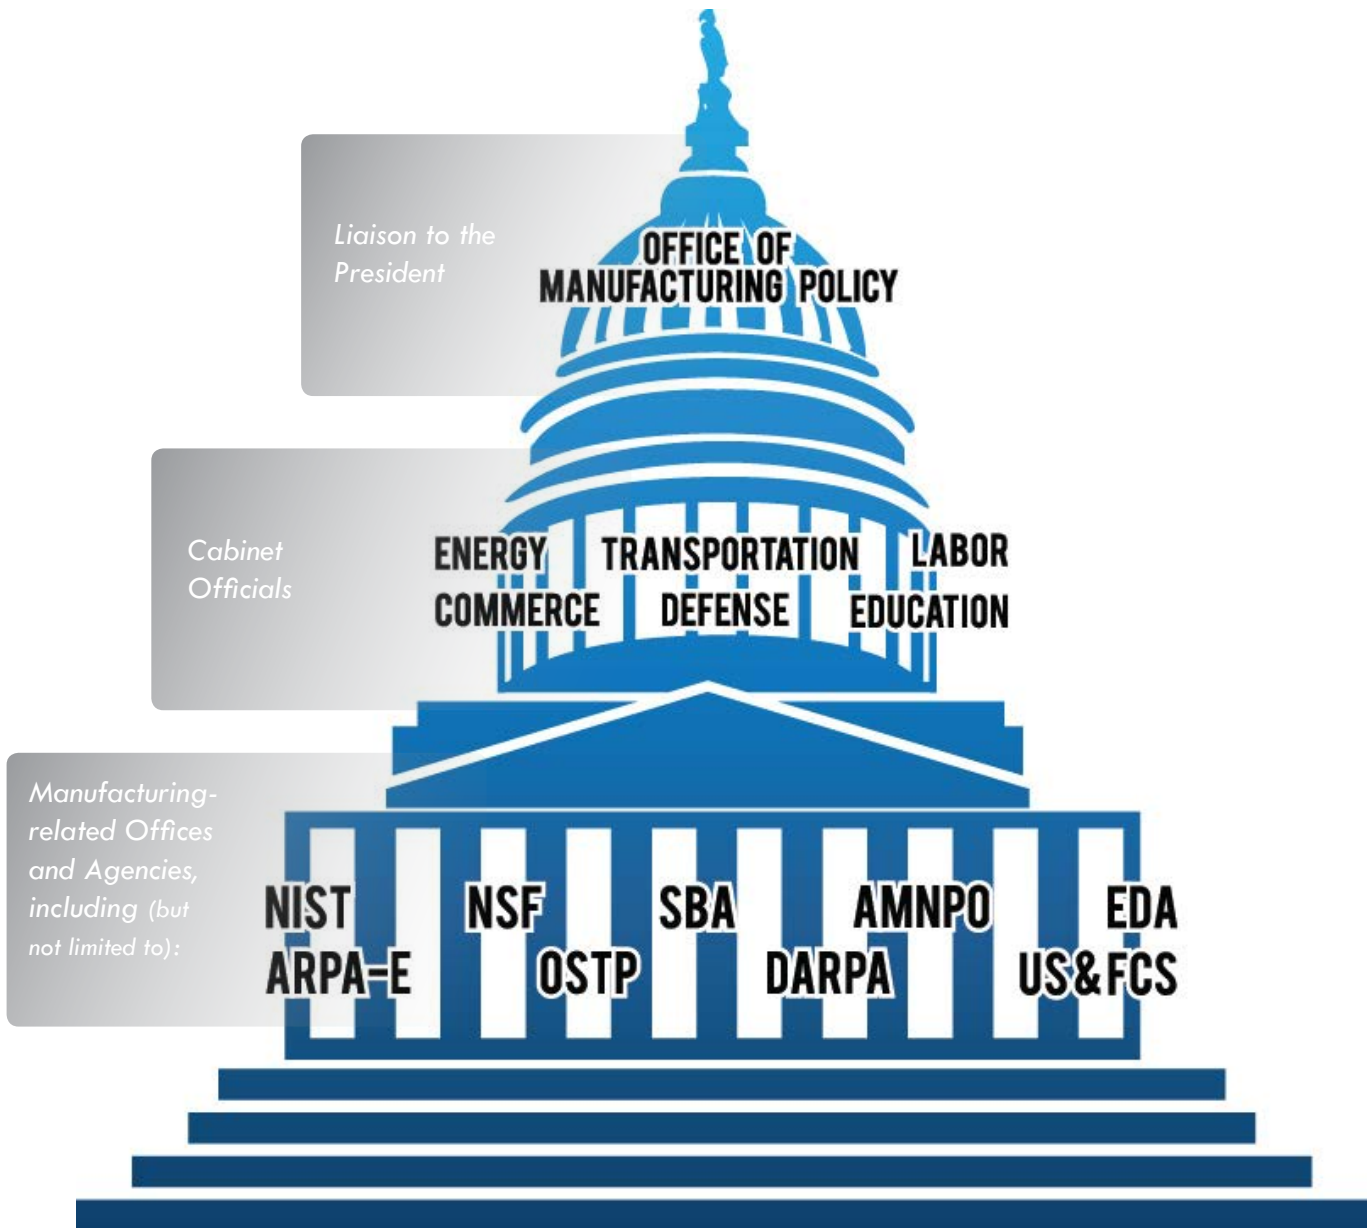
Liaison to the President

OFFICE OF MANUFACTURING POLICY

Cabinet Officials

ENERGY TRANSPORTATION LABOR
COMMERCE DEFENSE EDUCATION

Manufacturing-related Offices and Agencies, including (but not limited to):

NIST NSF SBA AMNPO EDA
ARPA-E OSTP DARPA US&FCS